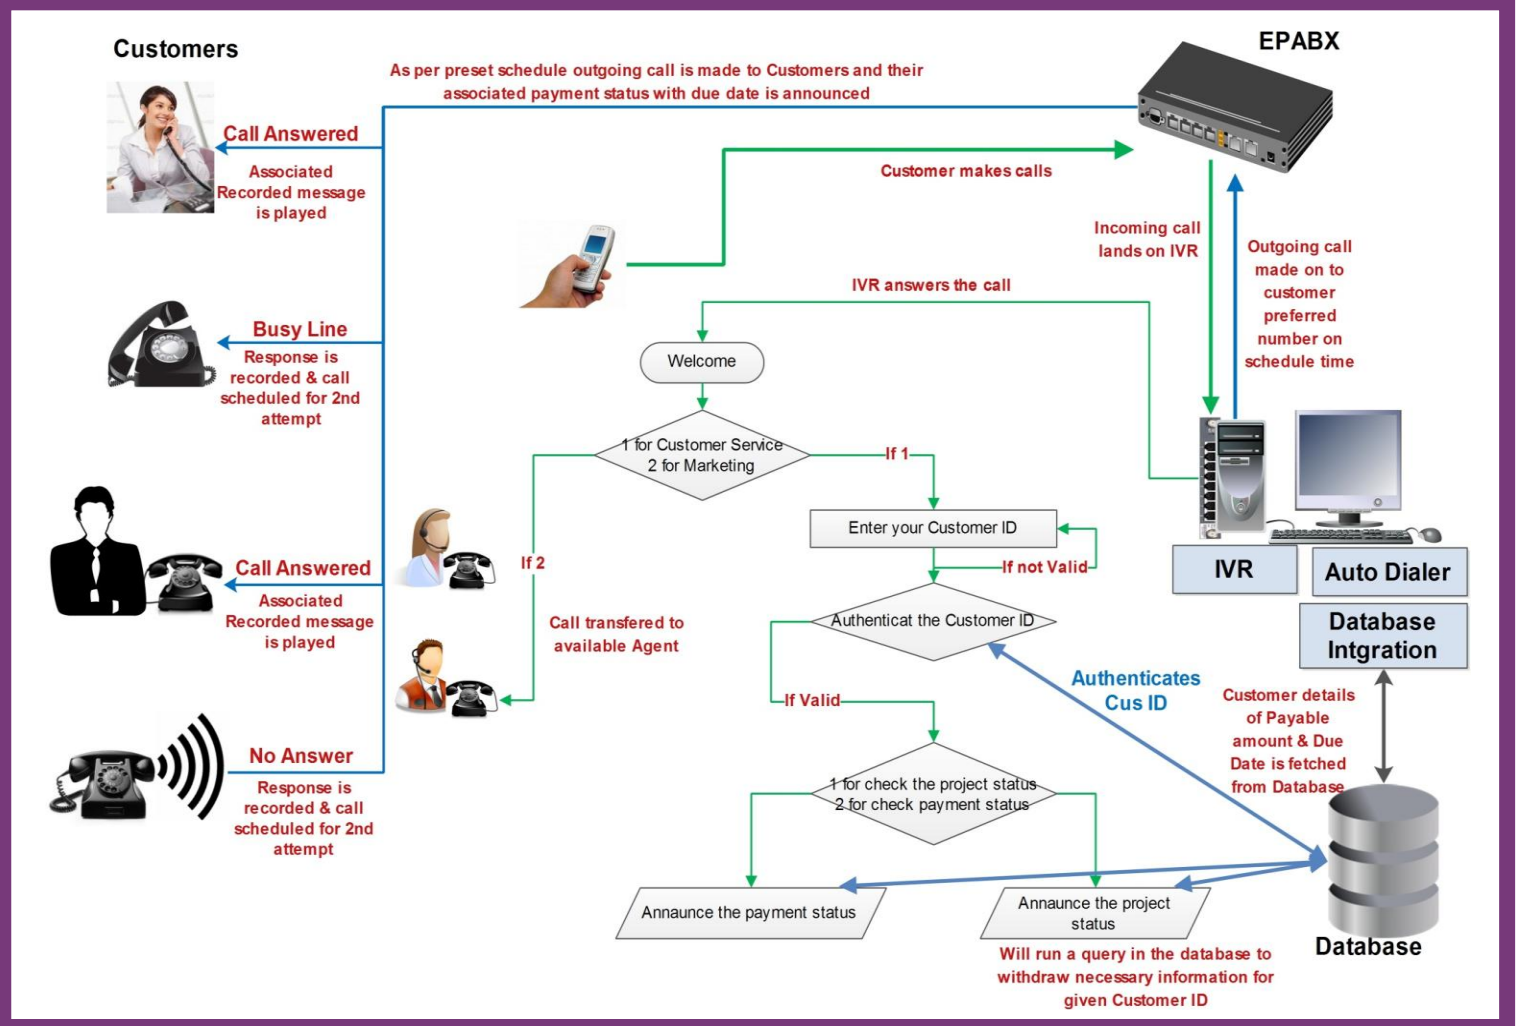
Customers

As per preset schedule outgoing call is made to Customers and their associated payment status with due date is announced

EPABX

Call Answered

Associated Recorded message is played

Customer makes calls

Incoming call lands on IVR

Outgoing call made on to customer preferred number on schedule time

IVR answers the call

Busy Line

Response is recorded & call scheduled for 2nd attempt

Welcome

1 for Customer Service
2 for Marketing

If 1

Enter your Customer ID

If not Valid

If 2

Call Answered

Associated Recorded message is played

Call transfered to available Agent

Authenticat the Customer ID

IVR

Auto Dialer

Database Intgration

Authenticates Cus ID

Customer details of Payable amount & Due Date is fetched from Database

If Valid

No Answer

Response is recorded & call scheduled for 2nd attempt

1 for check the project status
2 for check payment status

Annaunce the payment status

Annaunce the project status

Database

Will run a query in the database to withdraw necessary information for given Customer ID